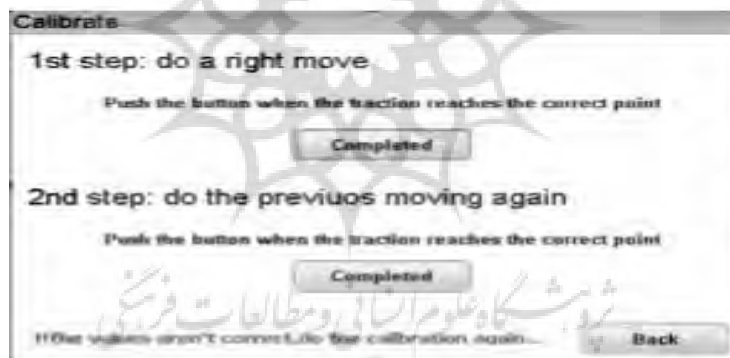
Calibrate

1st step: do a right move

Push the button when the traction reaches the correct point

Completed

2nd step: do the previuos moving again

Push the button when the traction reaches the correct point

Completed

پژوهشگاه علوم انسانی و مطالعات فرهنگی

If the values aren't correct, do the calibration again...

Back